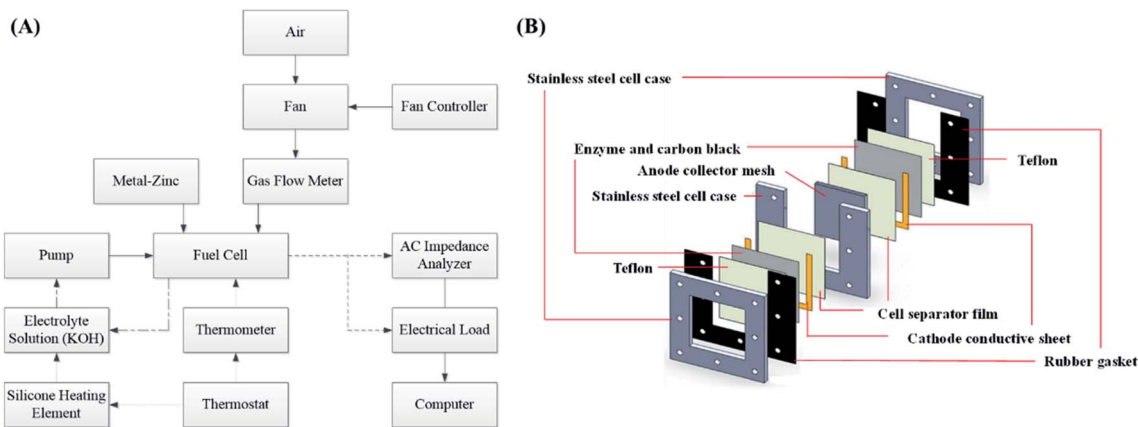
(A)

Air

Fan

Fan Controller

Metal-Zinc

Gas Flow Meter

Pump

Fuel Cell

AC Impedance Analyzer

Electrolyte Solution (KOH)

Thermometer

Electrical Load

Silicone Heating Element

Thermostat

Computer

(B)

Stainless steel cell case

Enzyme and carbon black

Anode collector mesh

Stainless steel cell case

Teflon

Teflon

Cell separator film

Cathode conductive sheet

Rubber gasket